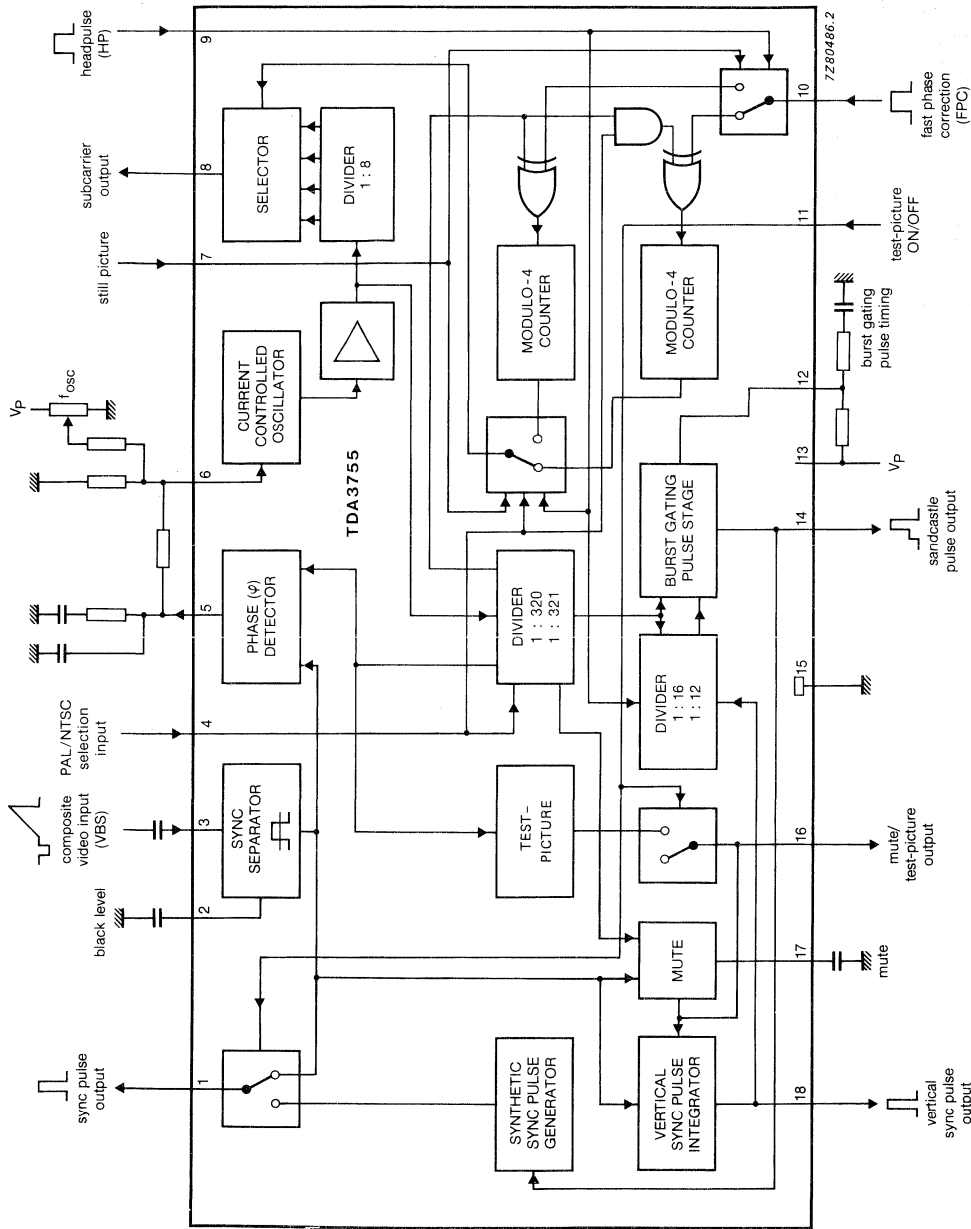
headpulse (HP)
9
7Z80486.2
10
fast phase correction (FPC)
SELECTOR
DIVIDER 1 : 8
8
subcarrier output
11
test-picture ON/OFF
7
still picture
MODULO-4 COUNTER
MODULO-4 COUNTER
burst gating pulse timing
CURRENT CONTROLLED OSCILLATOR
$V_P$
$f_{osc}$
12
6
TDA3755
13
$V_P$
BURST GATING PULSE STAGE
14
sandcastle pulse output
5
PHASE (φ) DETECTOR
DIVIDER 1 : 320 1 : 321
DIVIDER 1 : 16 1 : 12
15
4
PAL/NTSC selection input
SYNC SEPARATOR
TEST-PICTURE
3
composite video input (VBS)
16
mute/ test-picture output
2
black level
MUTE
17
mute
1
sync pulse output
SYNTHETIC SYNC PULSE GENERATOR
VERTICAL SYNC PULSE INTEGRATOR
18
vertical sync pulse output